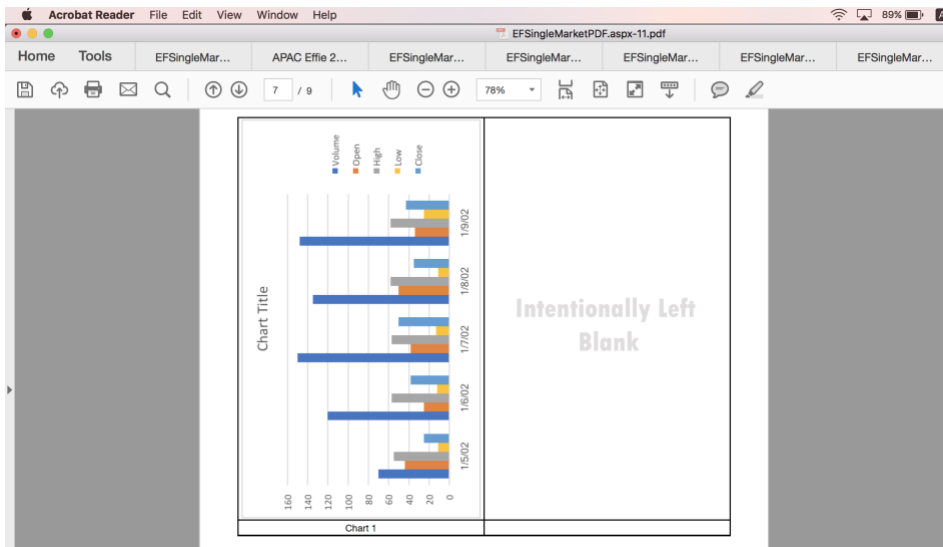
Acrobat Reader File Edit View Window Help

89%

EFSingleMarketPDF.aspx-11.pdf

Home Tools EFSingleMar... APAC Effie 2... EFSingleMar... EFSingleMar... EFSingleMar... EFSingleMar... EFSingleMar...

7 / 9 78%

Chart Title

Volume
Open
High
Low
Close

160
140
120
100
80
60
40
20
0

1/5/02
1/6/02
1/7/02
1/8/02
1/9/02

Chart 1

Intentionally Left Blank